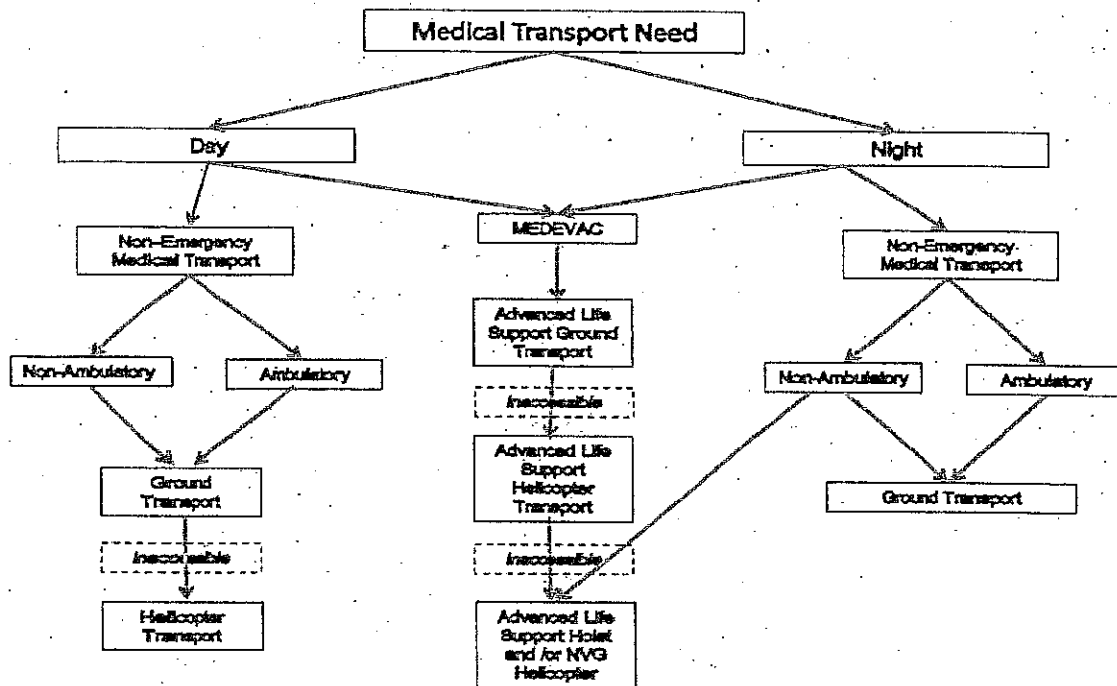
Medical Transport Need

Day

Night

Non-Emergency Medical Transport

MEDEVAC

Non-Emergency Medical Transport

Non-Ambulatory

Ambulatory

Advanced Life Support Ground Transport

Non-Ambulatory

Ambulatory

Inaccessible

Ground Transport

Advanced Life Support Helicopter Transport

Ground Transport

Inaccessible

Inaccessible

Helicopter Transport

Advanced Life Support Hoist and /or NVG Helicopter